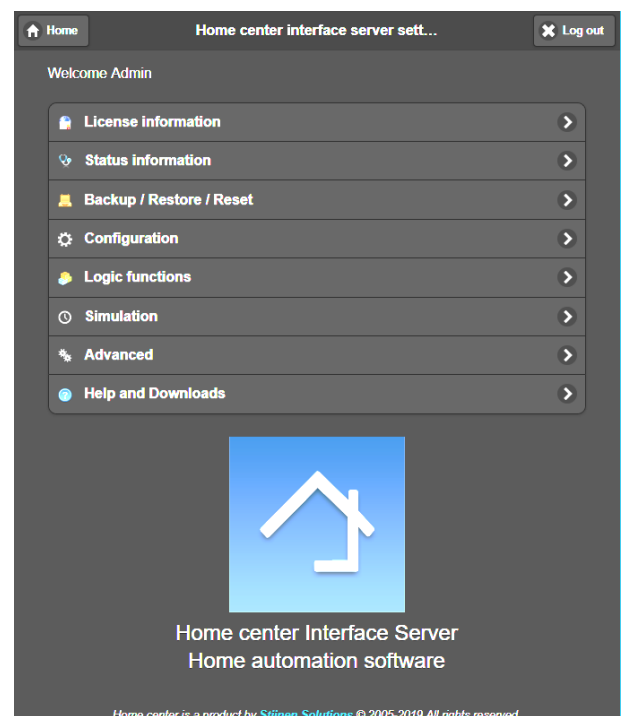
Home

Home center interface server sett...

Log out

Welcome Admin

License information

Status information

Backup / Restore / Reset

Configuration

Logic functions

Simulation

Advanced

Help and Downloads

Home center Interface Server
Home automation software

Home center is a product by Stijnen Solutions © 2005-2019 All rights reserved